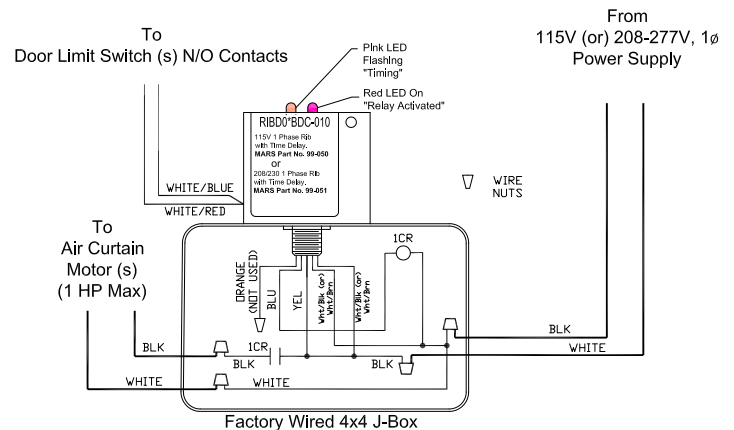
To
Door Limit Switch (s) N/O Contacts

Pink LED
Flashing
"Timing"

Red LED On
"Relay Activated"

From
115V (or) 208-277V, 1ø
Power Supply

RIBD0*BDC-010

115V 1 Phase Rib with Time Delay.
MARS Part No. 99-050
or
208/230 1 Phase Rib with Time Delay.
MARS Part No. 99-051

WHITE/BLUE

WHITE/RED

WIRE
NUTS

To
Air Curtain
Motor (s)
(1 HP Max)

1CR

ORANGE
(NOT USED)

BLU

YEL

Wht/Blk (or) Wht/Brn

Wht/Blk (or) Wht/Brn

BLK

1CR

BLK

BLK

BLK

WHITE

WHITE

WHITE

Factory Wired 4x4 J-Box